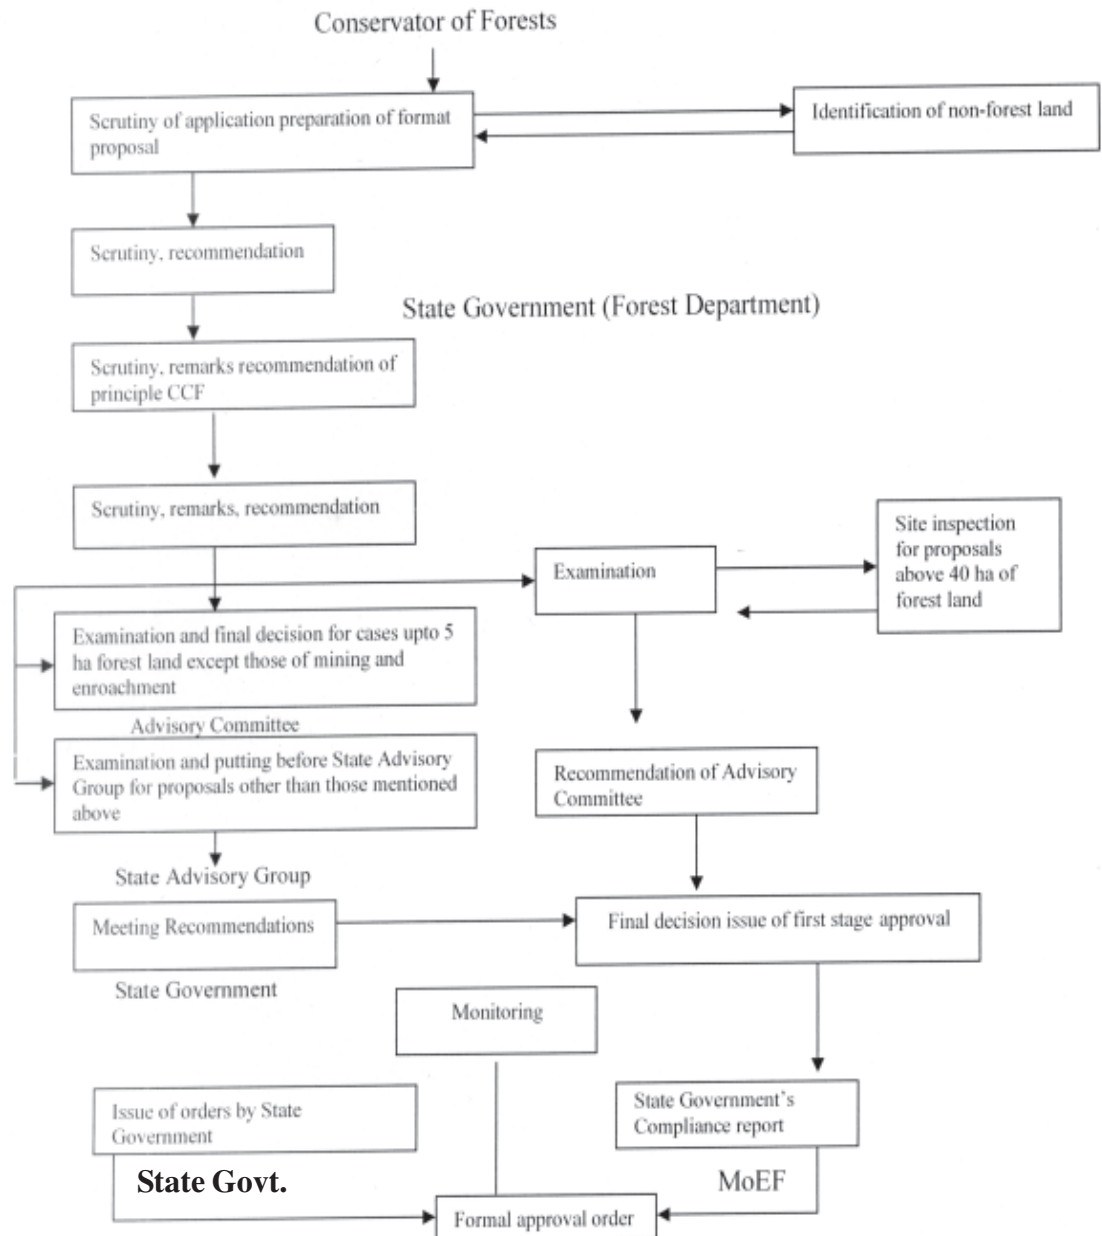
Conservator of Forests

Scrutiny of application preparation of format proposal

Identification of non-forest land

Scrutiny, recommendation

State Government (Forest Department)

Scrutiny, remarks recommendation of principle CCF

Scrutiny, remarks, recommendation

Examination

Site inspection for proposals above 40 ha of forest land

Examination and final decision for cases upto 5 ha forest land except those of mining and enroachment

Advisory Committee

Examination and putting before State Advisory Group for proposals other than those mentioned above

Recommendation of Advisory Committee

State Advisory Group

Meeting Recommendations

Final decision issue of first stage approval

State Government

Monitoring

Issue of orders by State Government

State Government's Compliance report

State Govt.

MoEF

Formal approval order